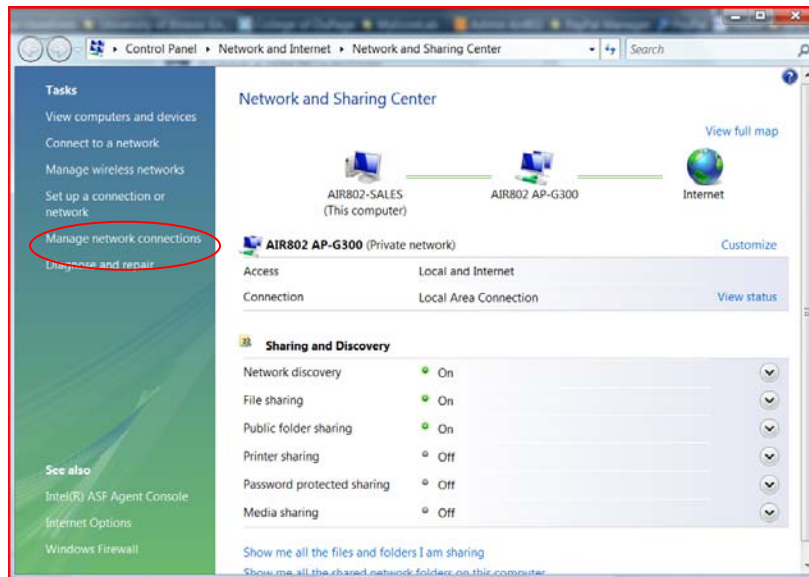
Control Panel ▸ Network and Internet ▸ Network and Sharing Center

Search

Tasks

View computers and devices

Connect to a network

Manage wireless networks

Set up a connection or network

Manage network connections

Diagnose and repair

See also

Intel(R) ASF Agent Console

Internet Options

Windows Firewall

Network and Sharing Center

View full map

AIR802-SALES
(This computer)

AIR802 AP-G300

Internet

AIR802 AP-G300 (Private network)

Customize

| Access | Local and Internet | |
|---|---|---|
| Connection | Local Area Connection | View status |

Sharing and Discovery

| Network discovery | On |
|---|---|
| File sharing | On |
| Public folder sharing | On |
| Printer sharing | Off |
| Password protected sharing | Off |
| Media sharing | Off |

Show me all the files and folders I am sharing

Show me all the shared network folders on this computer